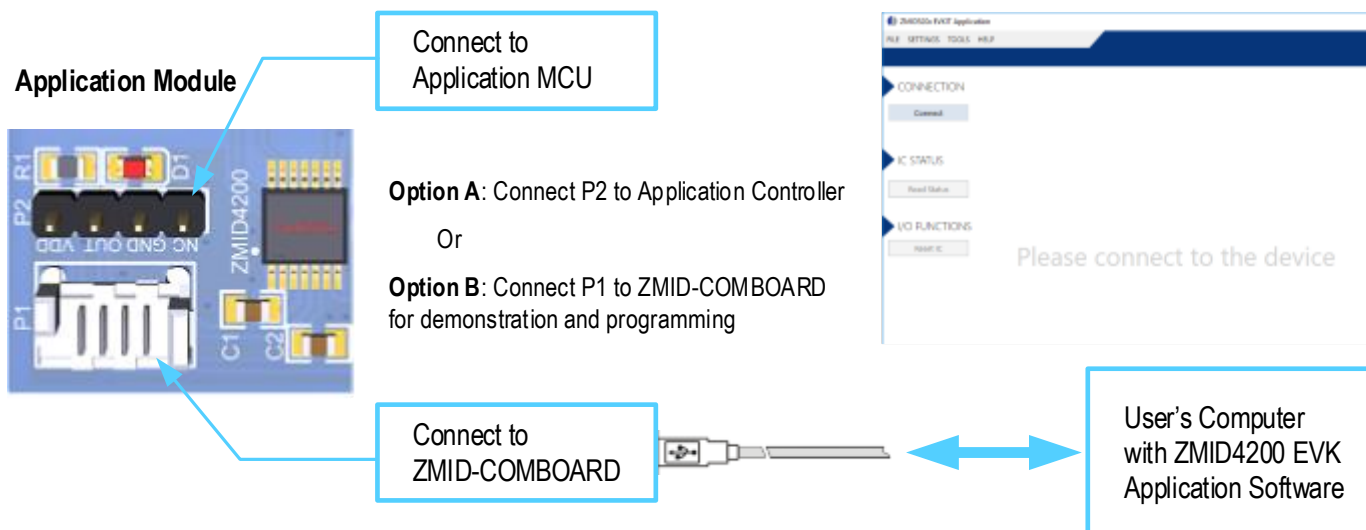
Application Module

Connect to Application MCU

R1 D1 P2 VDD OUT GND NC ZMID4200 P1 C1 C2

Option A: Connect P2 to Application Controller

Or

Option B: Connect P1 to ZMID-COMBOARD for demonstration and programming

ZMID520x EVKIT Application

FILE SETTINGS TOOLS HELP

CONNECTION

Connect

IC STATUS

Read Status

I/O FUNCTIONS

Reset IC

Please connect to the device

Connect to ZMID-COMBOARD

User's Computer with ZMID4200 EVK Application Software